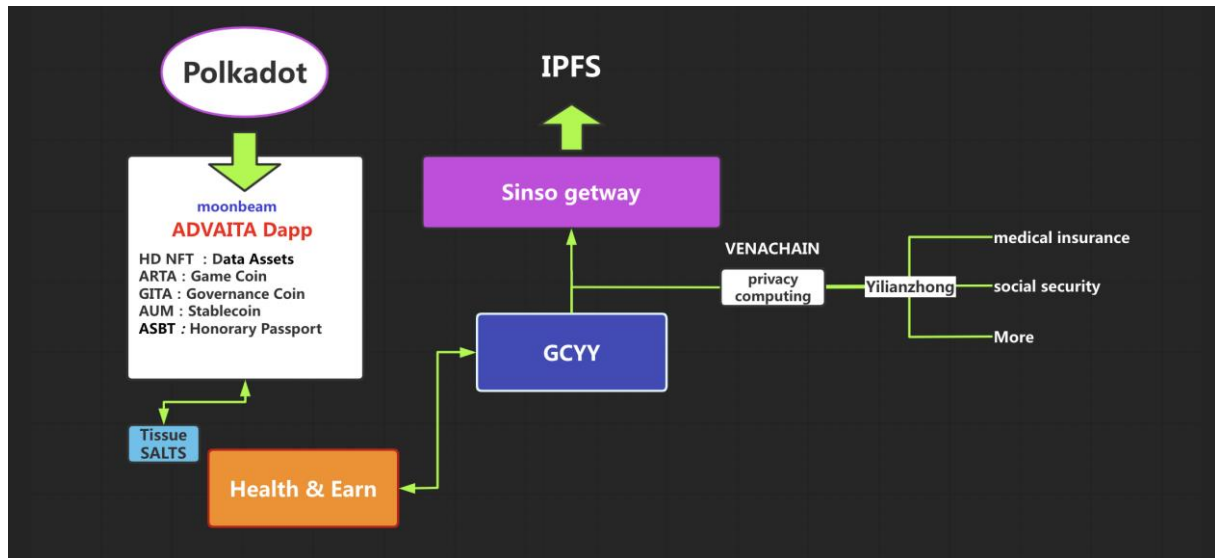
Polkadot

moonbeam
ADVAITA Dapp

HD NFT : Data Assets
ARTA : Game Coin
GITA : Governance Coin
AUM : Stablecoin
ASBT : Honorary Passport

Tissue SALTS

Health & Earn

IPFS

Sinso getway

GCYY

VENACHAIN

privacy computing

Yilianzhong

medical insurance

social security

More